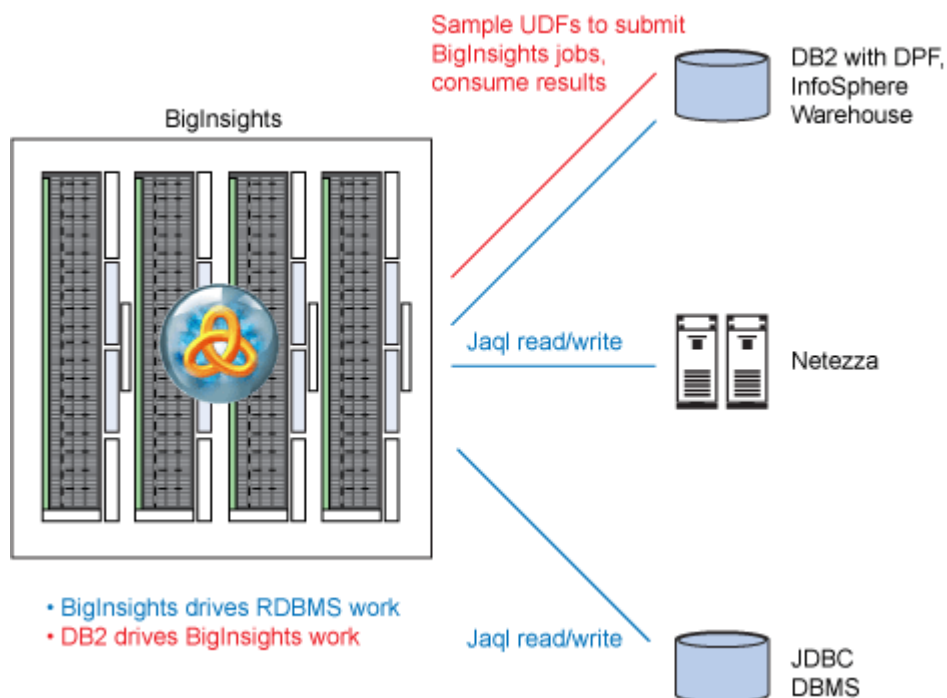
Sample UDFs to submit BigInsights jobs, consume results

DB2 with DPF, InfoSphere Warehouse

BigInsights

Jaql read/write

Netezza

• BigInsights drives RDBMS work
• DB2 drives BigInsights work

Jaql read/write

JDBC DBMS